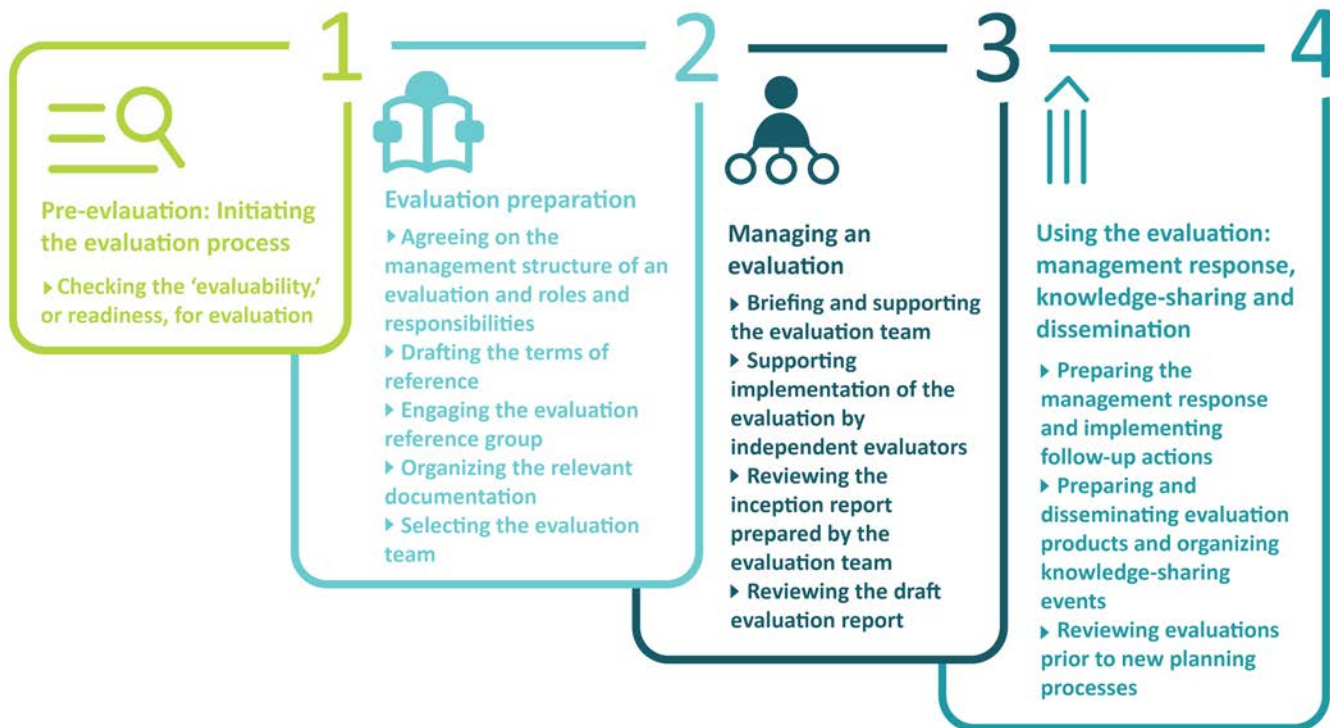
1

Pre-evlauation: Initiating the evaluation process

▸ Checking the 'evaluability,' or readiness, for evaluation

2

Evaluation preparation

▸ Agreeing on the management structure of an evaluation and roles and responsibilities

▸ Drafting the terms of reference

▸ Engaging the evaluation reference group

▸ Organizing the relevant documentation

▸ Selecting the evaluation team

3

Managing an evaluation

▸ Briefing and supporting the evaluation team

▸ Supporting implementation of the evaluation by independent evaluators

▸ Reviewing the inception report prepared by the evaluation team

▸ Reviewing the draft evaluation report

4

Using the evaluation: management response, knowledge-sharing and dissemination

▸ Preparing the management response and implementing follow-up actions

▸ Preparing and disseminating evaluation products and organizing knowledge-sharing events

▸ Reviewing evaluations prior to new planning processes